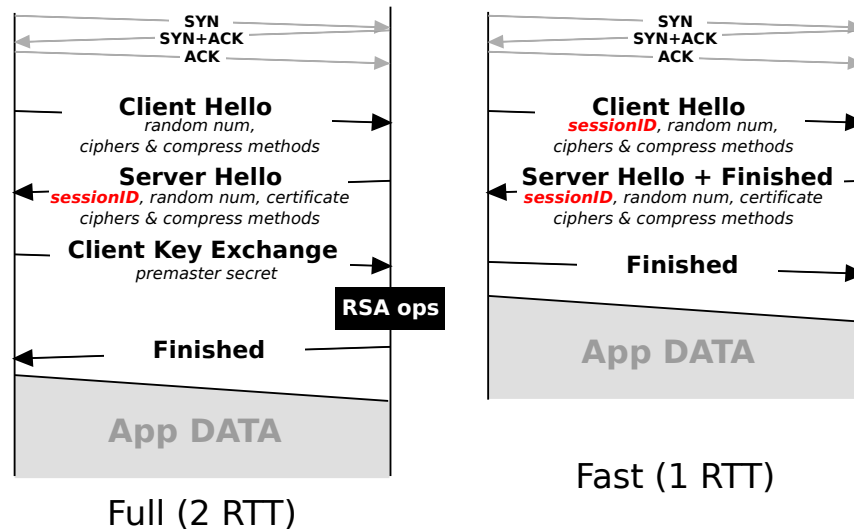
SYN
SYN+ACK
ACK

Client Hello
random num, ciphers & compress methods

Server Hello
sessionID, random num, certificate ciphers & compress methods

Client Key Exchange
premaster secret

RSA ops

Finished

App DATA

Full (2 RTT)

SYN
SYN+ACK
ACK

Client Hello
sessionID, random num, ciphers & compress methods

Server Hello + Finished
sessionID, random num, certificate ciphers & compress methods

Finished

App DATA

Fast (1 RTT)